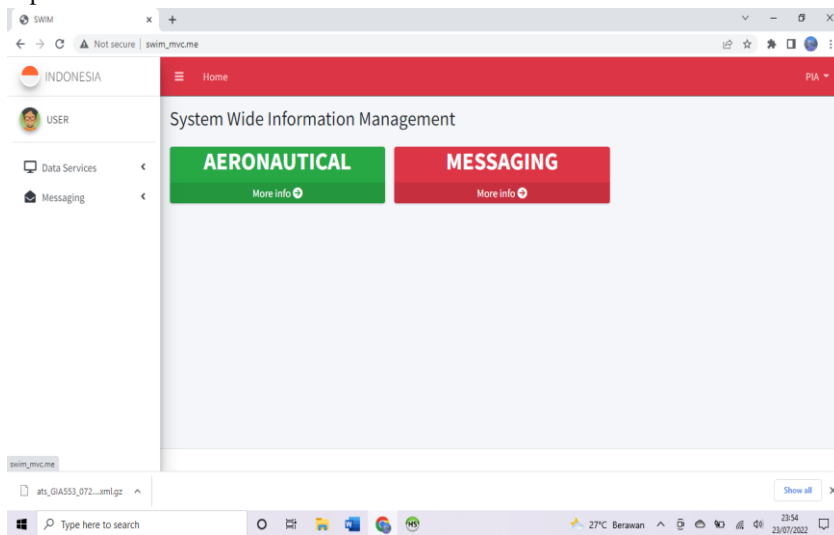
SWIM × +

Not secure | swim_mvc.me

INDONESIA

Home

PIA

USER

Data Services

Messaging

System Wide Information Management

AERONAUTICAL

More info

MESSAGING

More info

swim_mvc.me

ats_GIA553_072....xml.gz

Show all

Type here to search

27°C Berawan

23:54
23/07/2022